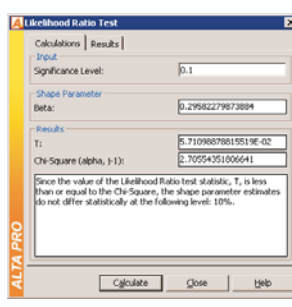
Likelihood Ratio Test

Calculations | Results

Input

Significance Level: 0.1

Shape Parameter

Beta: 0.29582279873884

Results

T: 5.71098878815519E-02

Chi-Square (alpha, 1-1): 2.70554351806641

Since the value of the Likelihood Ratio test statistic, T, is less than or equal to the Chi-Square, the shape parameter estimates do not differ statistically at the following level: 10%.

ALTA PRO

Calculate Close Help